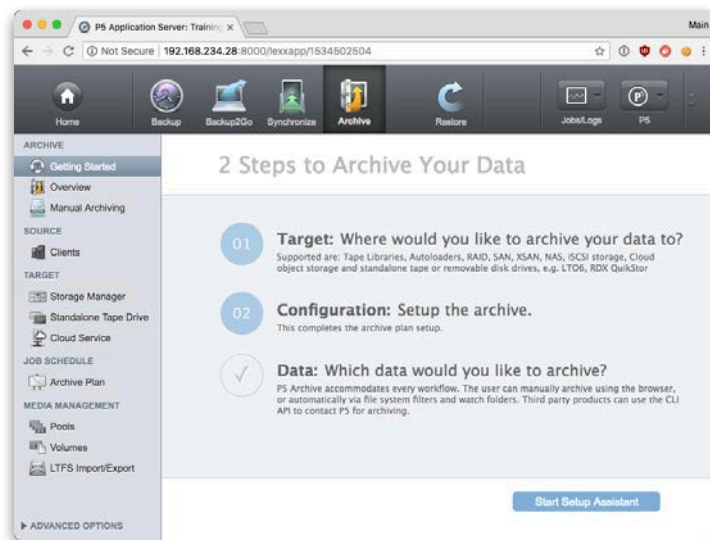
P5 Application Server: Training ×

Main

Not Secure | 192.168.234.28:8000/lexxapp/1534502504

Home Backup Backup2Go Synchronize Archive Restore Jobs/Logs P5

ARCHIVE
Getting Started
Overview
Manual Archiving
SOURCE
Clients
TARGET
Storage Manager
Standalone Tape Drive
Cloud Service
JOB SCHEDULE
Archive Plan
MEDIA MANAGEMENT
Pools
Volumes
LTFS Import/Export

▸ ADVANCED OPTIONS

2 Steps to Archive Your Data

01 Target: Where would you like to archive your data to?
Supported are: Tape Libraries, Autoloaders, RAID, SAN, XSAN, NAS, iSCSI storage, Cloud object storage and standalone tape or removable disk drives, e.g. LTO6, RDX QuikStor

02 Configuration: Setup the archive.
This completes the archive plan setup.

Data: Which data would you like to archive?
P5 Archive accommodates every workflow. The user can manually archive using the browser, or automatically via file system filters and watch folders. Third party products can use the CLI API to contact P5 for archiving.

Start Setup Assistant